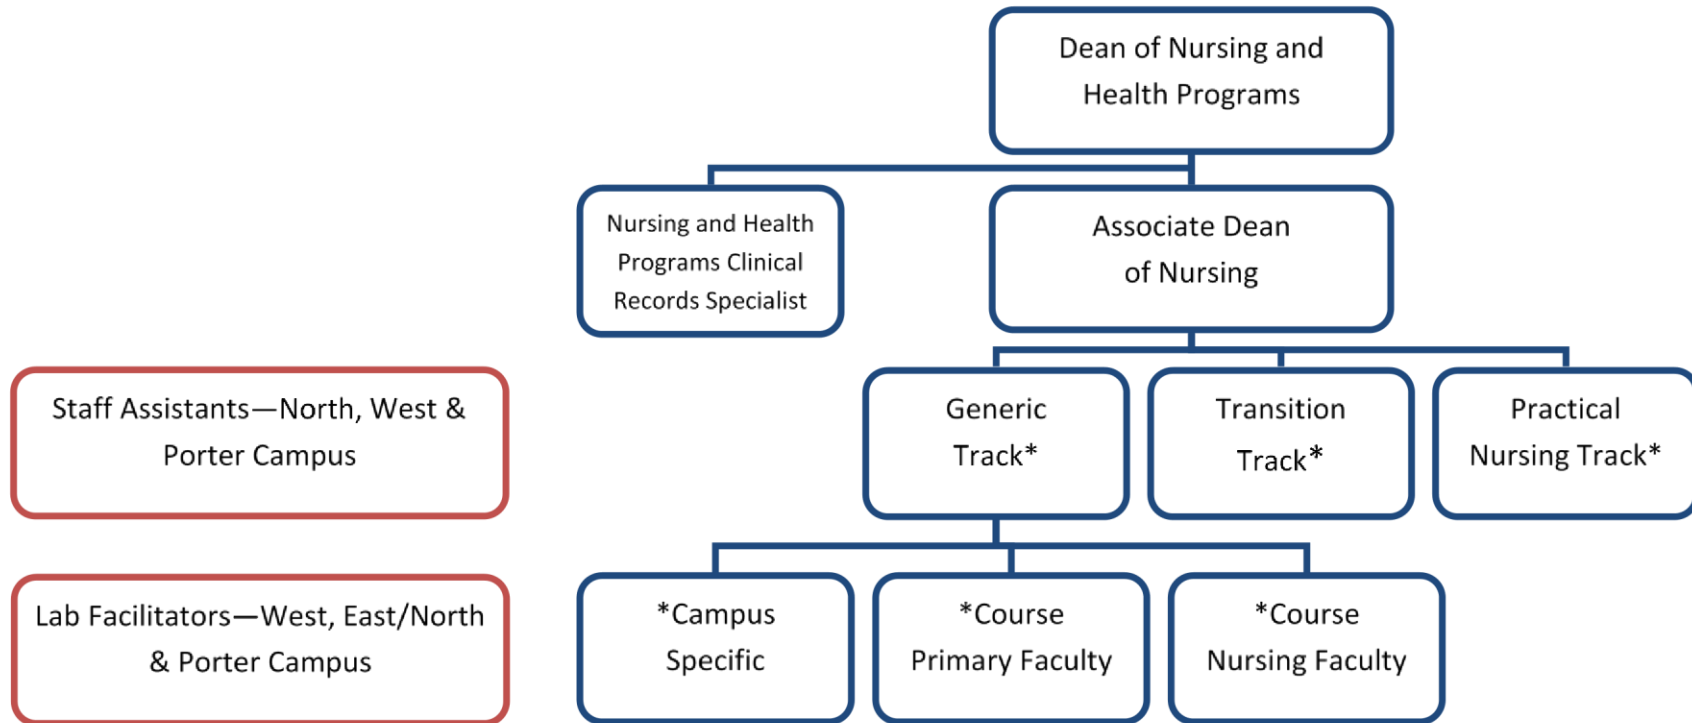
Dean of Nursing and Health Programs

Nursing and Health Programs Clinical Records Specialist

Associate Dean of Nursing

Staff Assistants—North, West & Porter Campus

Generic Track*

Transition Track*

Practical Nursing Track*

Lab Facilitators—West, East/North & Porter Campus

*Campus Specific

*Course Primary Faculty

*Course Nursing Faculty